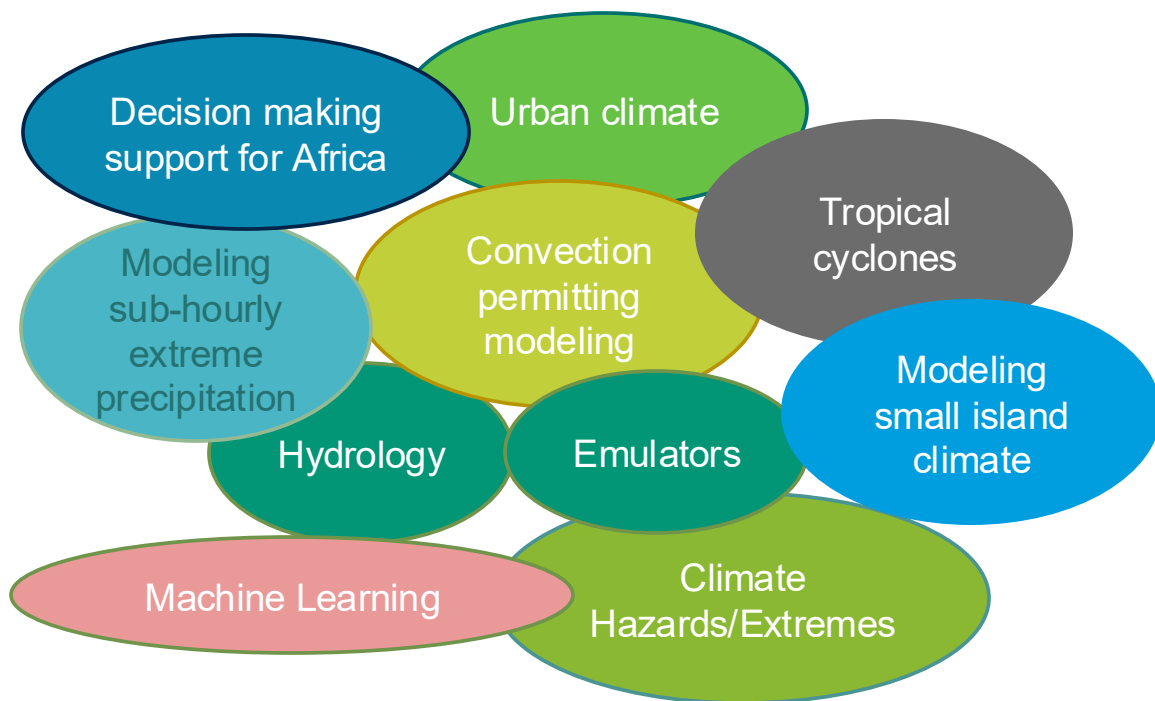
Decision making support for Africa

Urban climate

Tropical cyclones

Modeling sub-hourly extreme precipitation

Convection permitting modeling

Modeling small island climate

Hydrology

Emulators

Machine Learning

Climate Hazards/Extremes